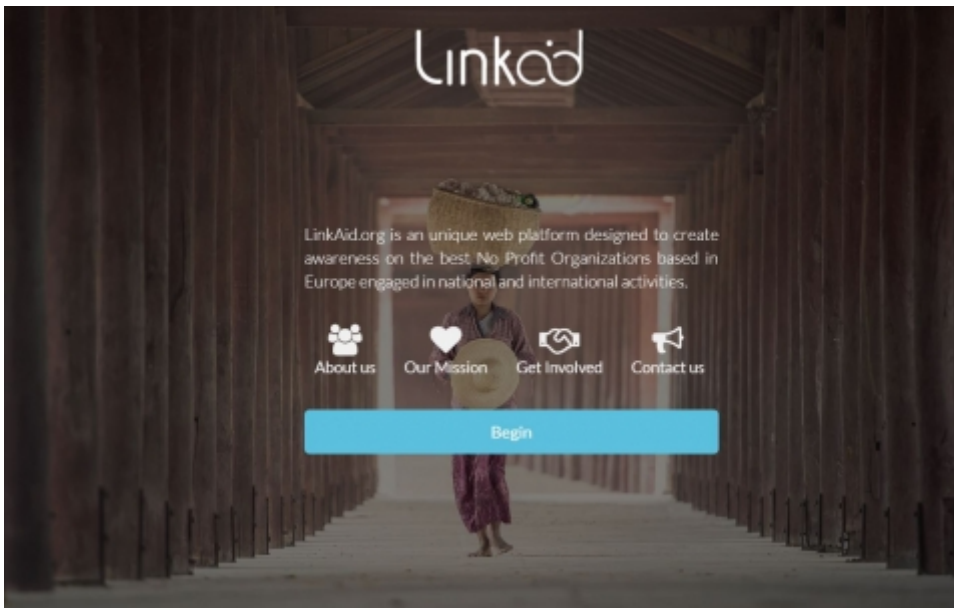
Linkaid

LinkAid.org is an unique web platform designed to create awareness on the best No Profit Organizations based in Europe engaged in national and international activities.

About us
Our Mission
Get Involved
Contact us

Begin